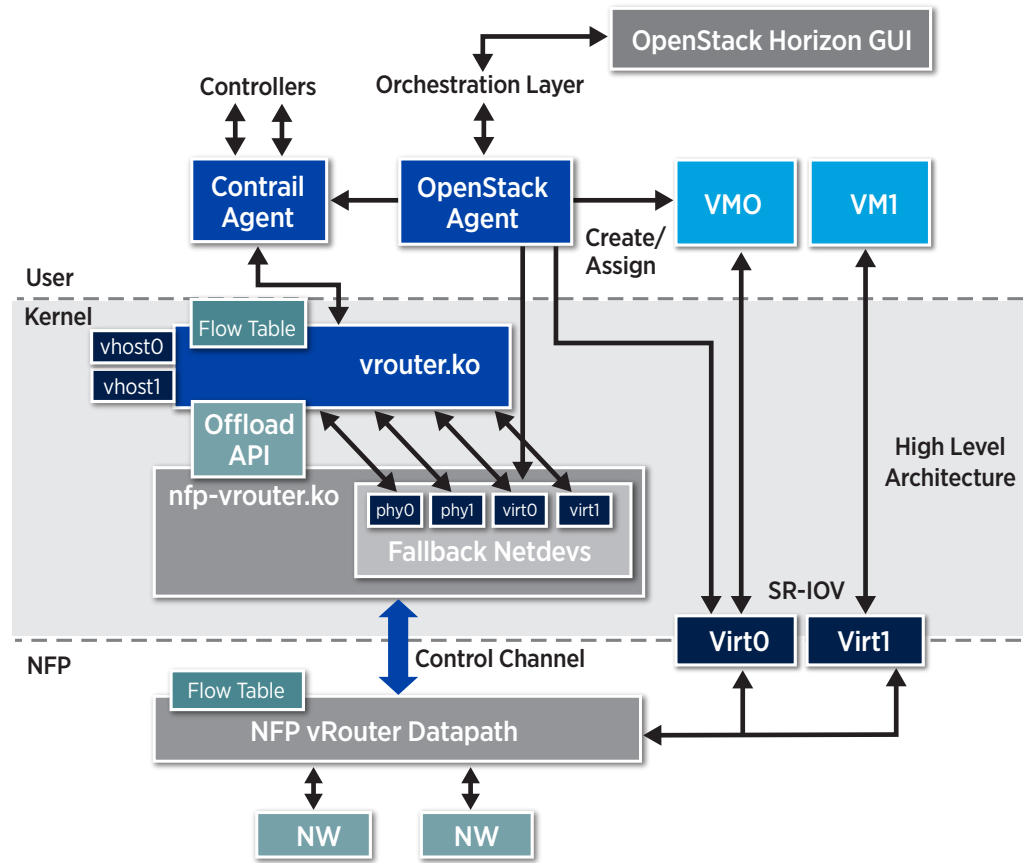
OpenStack Horizon GUI

Controllers

Orchestration Layer

Contrail Agent

OpenStack Agent

VMO

VM1

Create/ Assign

User

Kernel

Flow Table

vhost0

vhost1

vrouter.ko

Offload API

High Level Architecture

nfp-vrouter.ko

phy0

phy1

virt0

virt1

Fallback Netdevs

SR-IOV

Virt0

Virt1

NFP

Control Channel

Flow Table

NFP vRouter Datapath

NW

NW